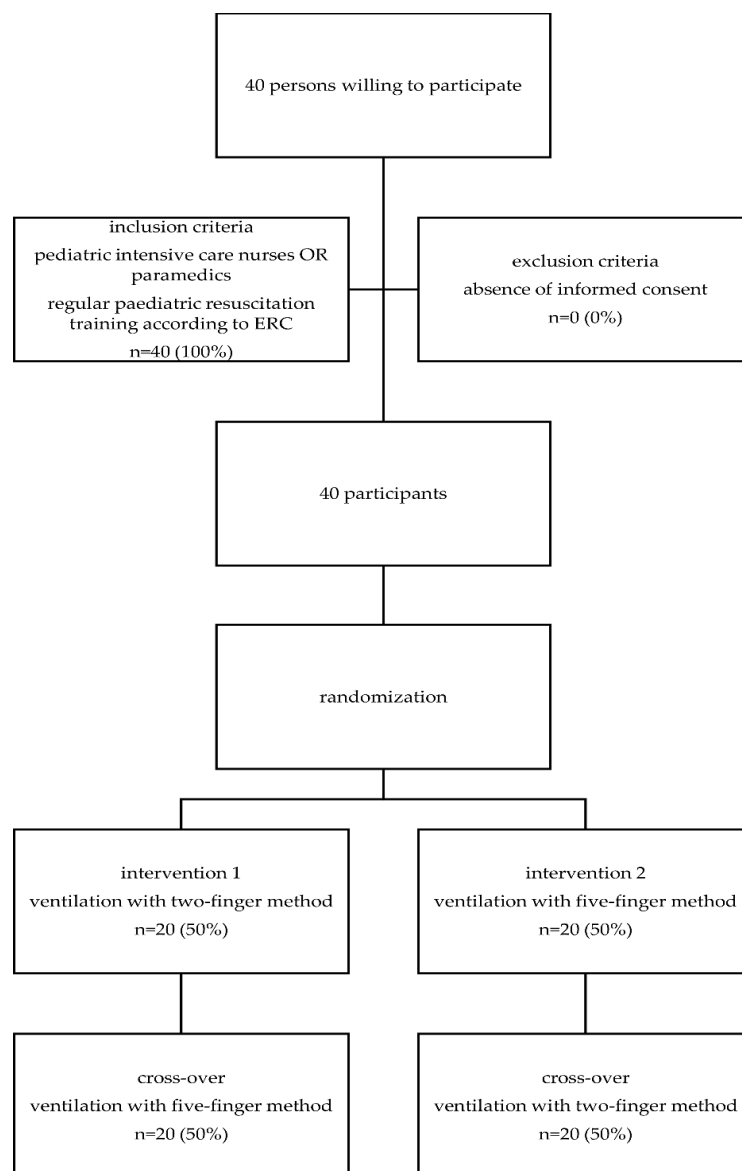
40 persons willing to participate

inclusion criteria
pediatric intensive care nurses OR paramedics
regular paediatric resuscitation training according to ERC
n=40 (100%)

exclusion criteria
absence of informed consent
n=0 (0%)

40 participants

randomization

intervention 1
ventilation with two-finger method
n=20 (50%)

intervention 2
ventilation with five-finger method
n=20 (50%)

cross-over
ventilation with five-finger method
n=20 (50%)

cross-over
ventilation with two-finger method
n=20 (50%)